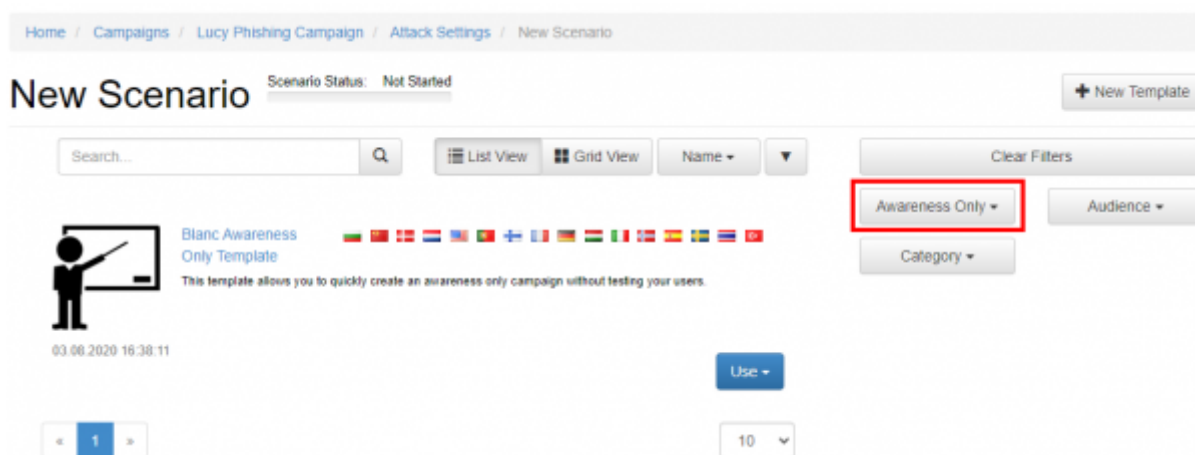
Home / Campaigns / Lucy Phishing Campaign / Attack Settings / New Scenario

New Scenario

Scenario Status: Not Started

+ New Template

Search...

List View

Grid View

Name ▾

▼

Clear Filters

Awareness Only ▾

Audience ▾

Category ▾

Blanc Awareness Only Template

This template allows you to quickly create an awareness only campaign without testing your users.

03.08.2020 16:38:11

Use ▾

« 1 »

10